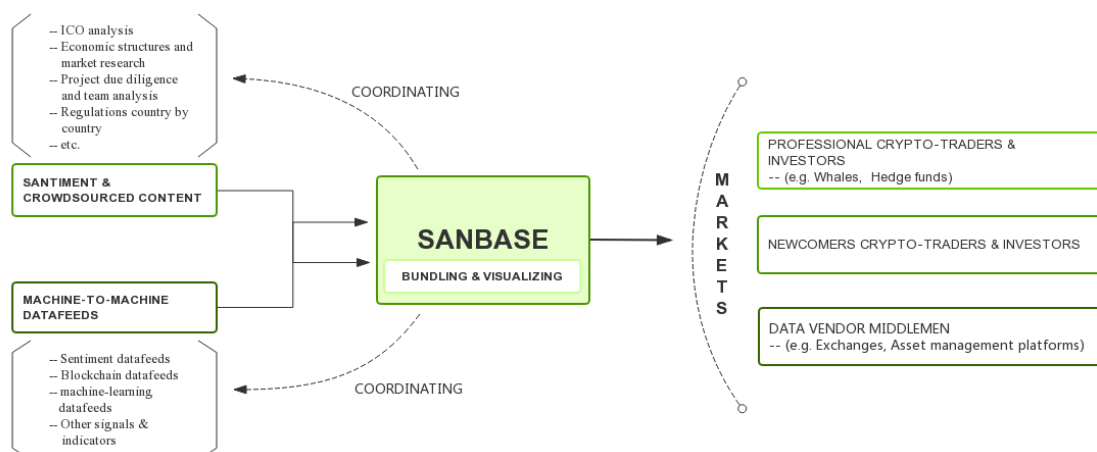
-- ICO analysis
-- Economic structures and market research
-- Project due diligence and team analysis
-- Regulations country by country
-- etc.

COORDINATING

SANTIMENT & CROWDSOURCED CONTENT

MACHINE-TO-MACHINE DATAFEEDS

SANBASE

BUNDLING & VISUALIZING

-- Sentiment datafeeds
-- Blockchain datafeeds
-- machine-learning datafeeds
-- Other signals & indicators

COORDINATING

MARKETS

PROFESSIONAL CRYPTO-TRADERS & INVESTORS
-- (e.g. Whales, Hedge funds)

NEWCOMERS CRYPTO-TRADERS & INVESTORS

DATA VENDOR MIDDLEMEN
-- (e.g. Exchanges, Asset management platforms)